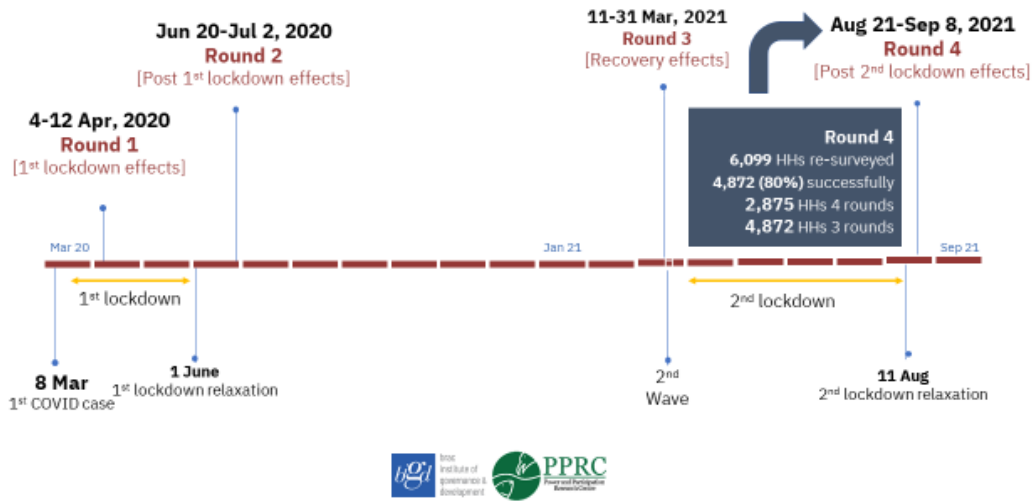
Jun 20-Jul 2, 2020
Round 2
[Post 1$^{st}$ lockdown effects]

11-31 Mar, 2021
Round 3
[Recovery effects]

Aug 21-Sep 8, 2021
Round 4
[Post 2$^{nd}$ lockdown effects]

4-12 Apr, 2020
Round 1
[1$^{st}$ lockdown effects]

Round 4
6,099 HHs re-surveyed
4,872 (80%) successfully
2,875 HHs 4 rounds
4,872 HHs 3 rounds

Mar 20

Jan 21

Sep 21

1$^{st}$ lockdown

2$^{nd}$ lockdown

8 Mar
1$^{st}$ COVID case

1 June
1$^{st}$ lockdown relaxation

2$^{nd}$
Wave

11 Aug
2$^{nd}$ lockdown relaxation

bigd brac Institute of governance & development

PPRC Power and Participation Research Centre